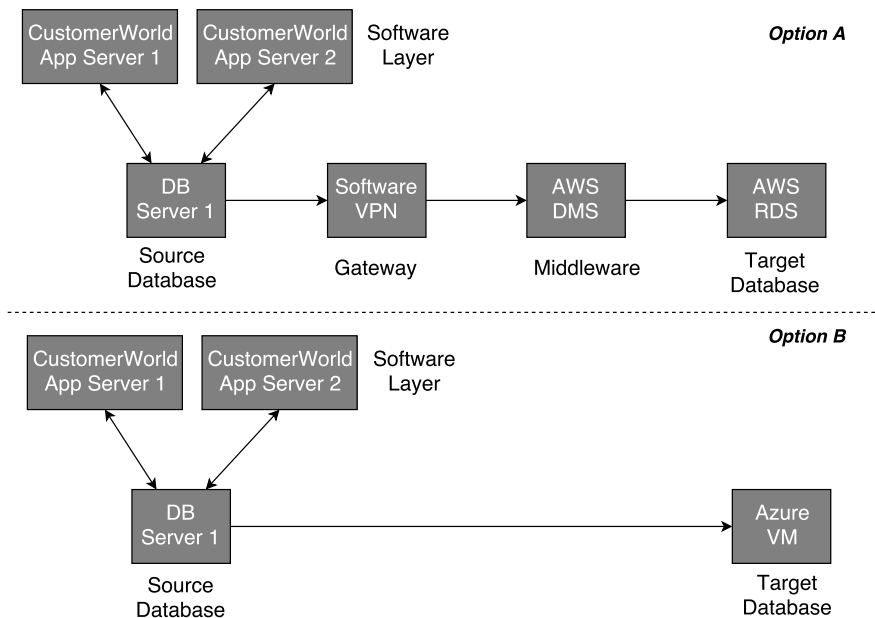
CustomerWorld App Server 1

CustomerWorld App Server 2

Software Layer

Option A

DB Server 1

Source Database

Software VPN

Gateway

AWS DMS

Middleware

AWS RDS

Target Database

Option B

CustomerWorld App Server 1

CustomerWorld App Server 2

Software Layer

DB Server 1

Source Database

Azure VM

Target Database